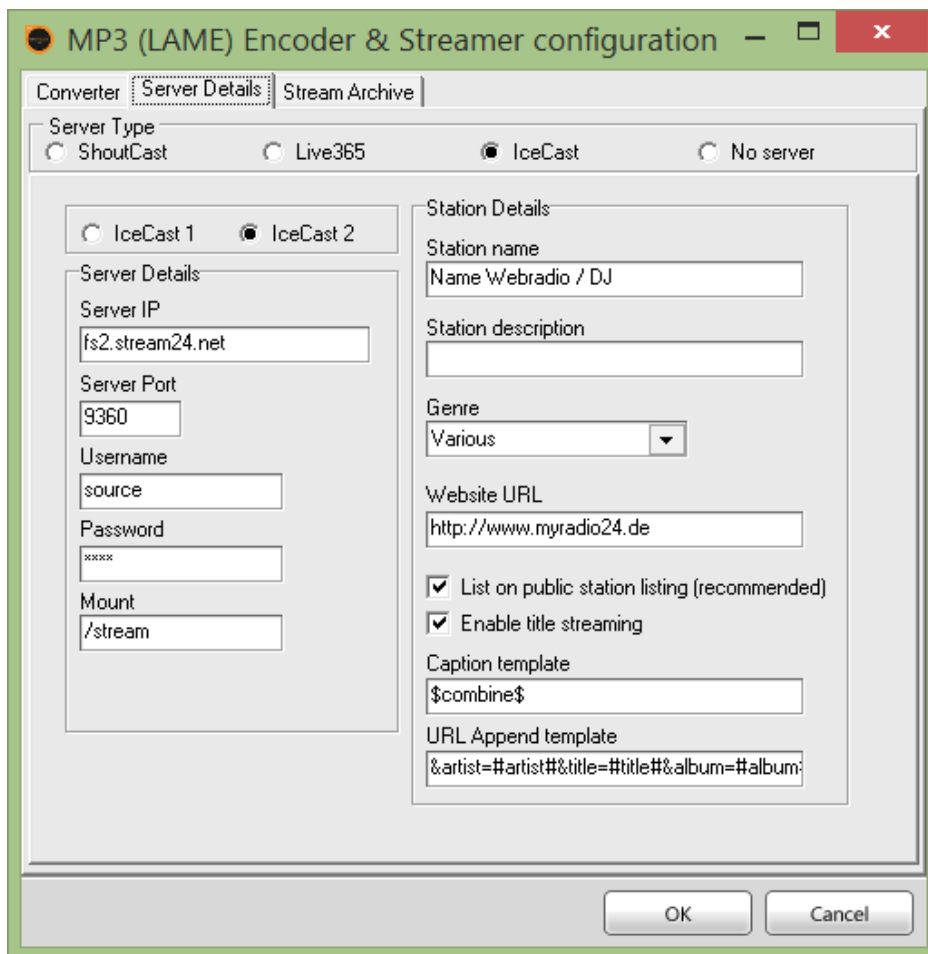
MP3 (LAME) Encoder & Streamer configuration

Converter | Server Details | Stream Archive

Server Type
ShoutCast | Live365 | IceCast | No server

IceCast 1 | IceCast 2

Server Details
Server IP
fs2.stream24.net
Server Port
9360
Username
source
Password
****
Mount
/stream

Station Details
Station name
Name Webradio / DJ
Station description

Genre
Various
Website URL
http://www.myradio24.de
List on public station listing (recommended)
Enable title streaming
Caption template
$combine$
URL Append template
&artist=#artist#&title=#title#&album=#album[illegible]

OK | Cancel